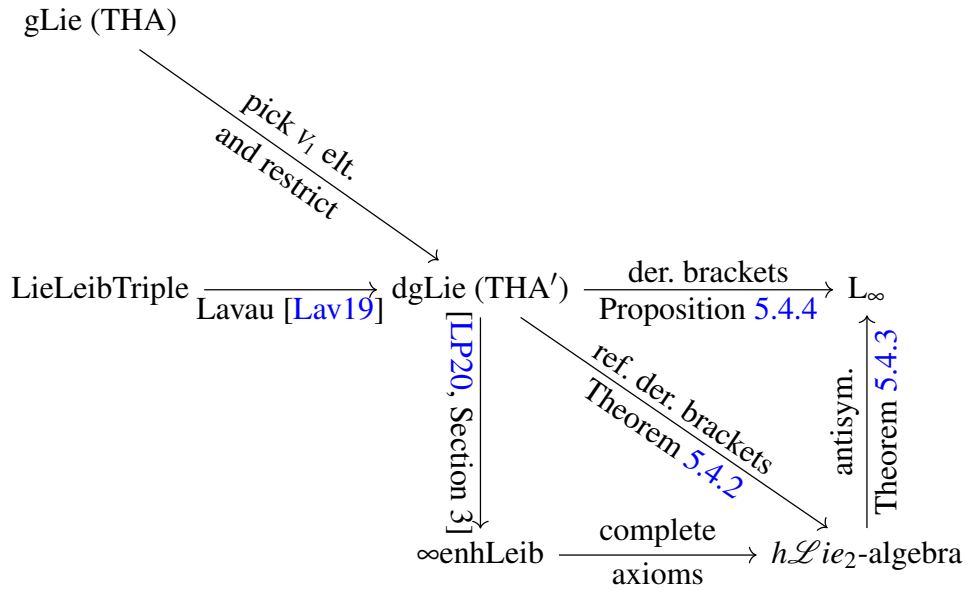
gLie (THA)

pick $v_1$ elt.
and restrict

LieLeibTriple

Lavau [Lav19]

dgLie (THA$'$)

der. brackets

Proposition 5.4.4

$L_\infty$

[LP20, Section 3]

ref. der. brackets

Theorem 5.4.2

antisym.

Theorem 5.4.3

$\infty$enhLeib

complete

axioms

$h\mathscr{L}ie_2$-algebra